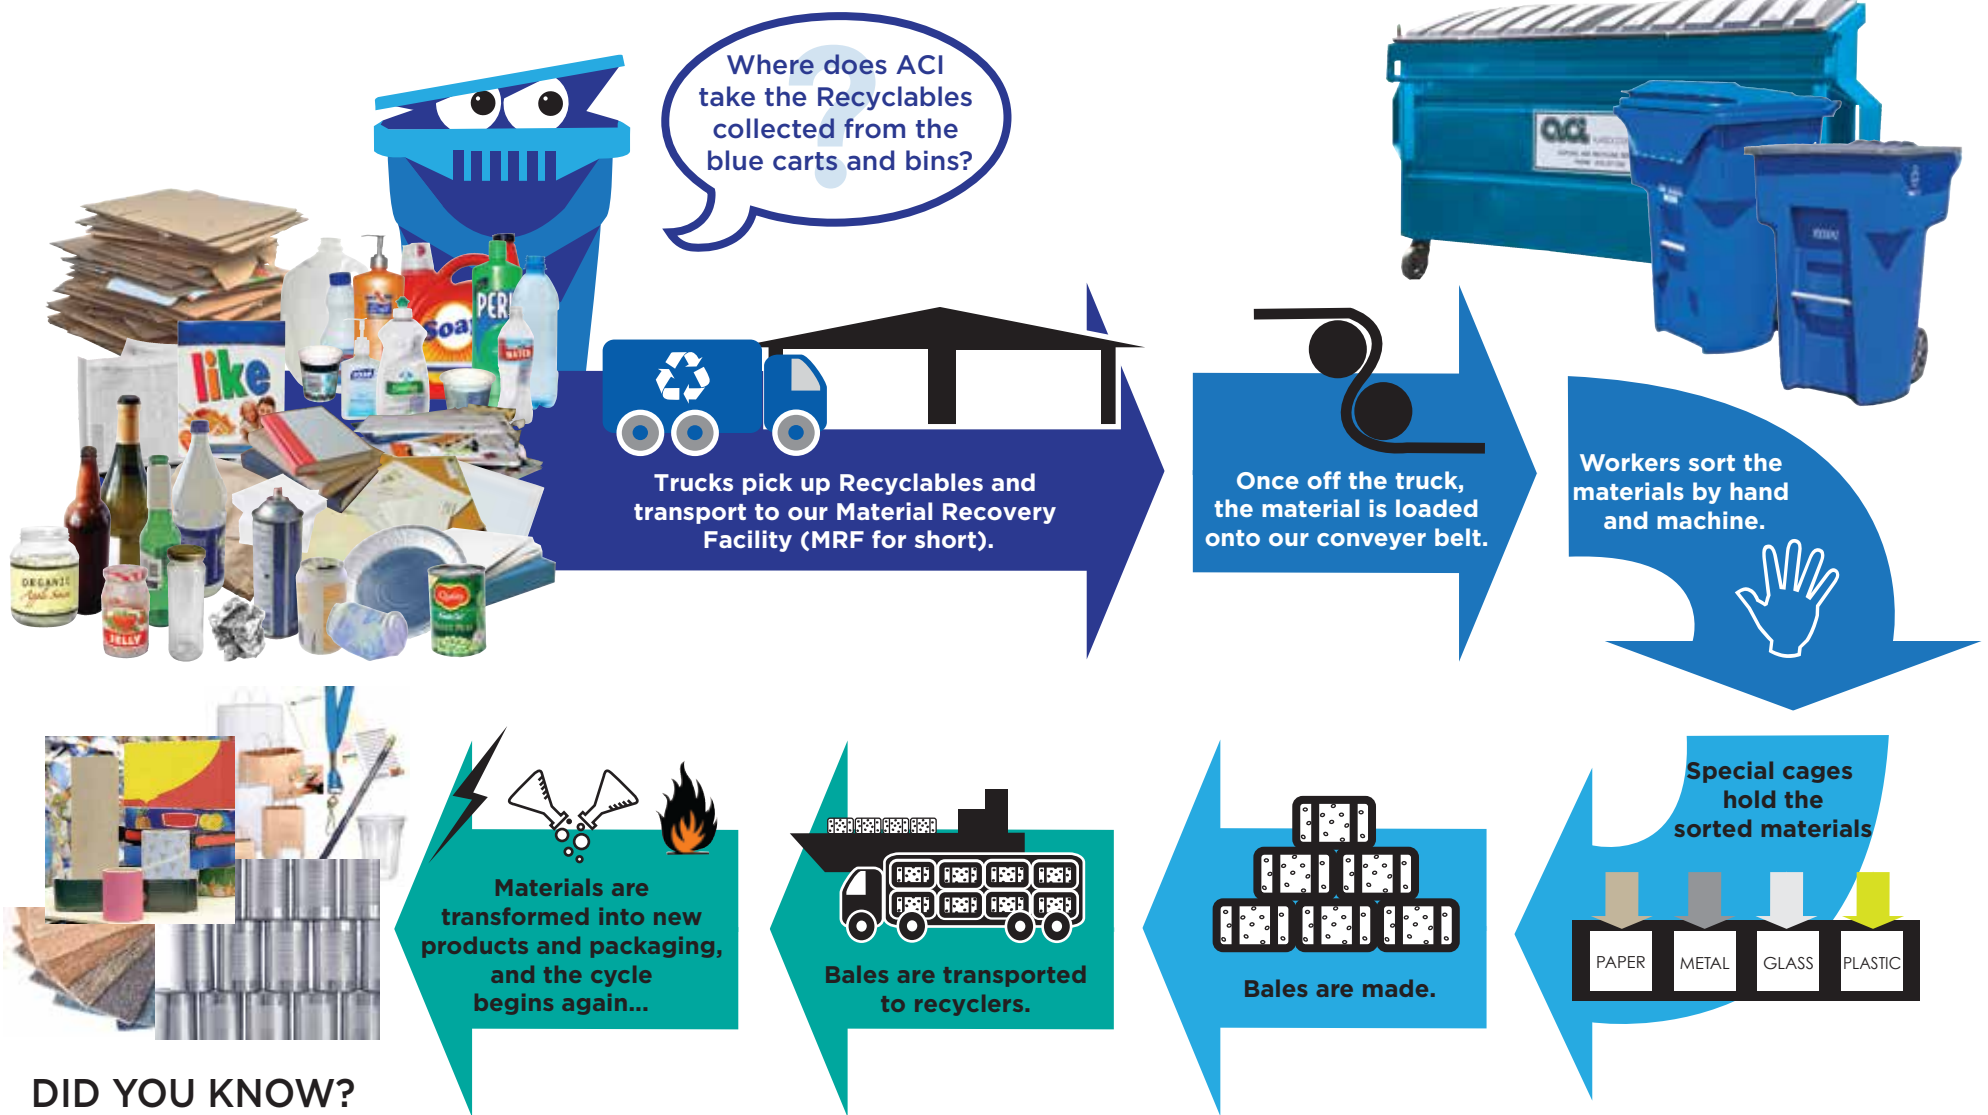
Where does ACI take the Recyclables collected from the blue carts and bins?

Trucks pick up Recyclables and transport to our Material Recovery Facility (MRF for short).

Once off the truck, the material is loaded onto our conveyer belt.

Workers sort the materials by hand and machine.

Special cages hold the sorted materials

| PAPER | METAL | GLASS | PLASTIC |
|---|---|---|---|

Bales are made.

Bales are transported to recyclers.

Materials are transformed into new products and packaging, and the cycle begins again...

DID YOU KNOW?